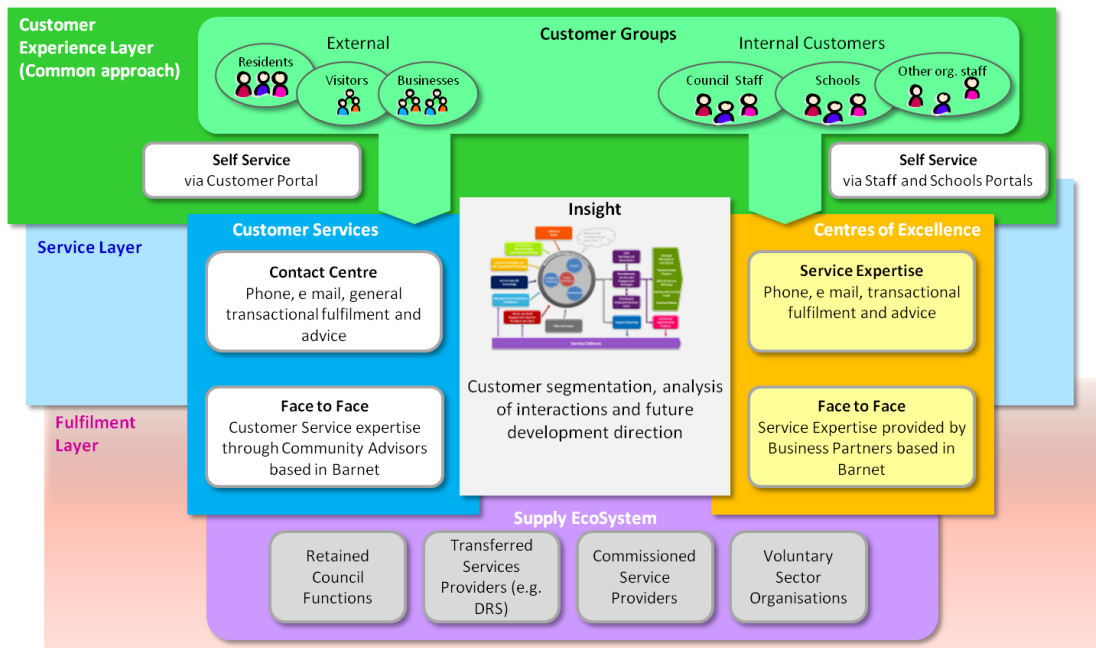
Customer Experience Layer (Common approach)

Customer Groups

External

Residents

Visitors

Businesses

Internal Customers

Council Staff

Schools

Other org. staff

Self Service
via Customer Portal

Self Service
via Staff and Schools Portals

Service Layer

Customer Services

Contact Centre
Phone, e mail, general transactional fulfilment and advice

Face to Face
Customer Service expertise through Community Advisors based in Barnet

Insight

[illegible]

Customer segmentation, analysis of interactions and future development direction

Centres of Excellence

Service Expertise
Phone, e mail, transactional fulfilment and advice

Face to Face
Service Expertise provided by Business Partners based in Barnet

Fulfilment Layer

Supply EcoSystem

Retained Council Functions

Transferred Services Providers (e.g. DRS)

Commissioned Service Providers

Voluntary Sector Organisations